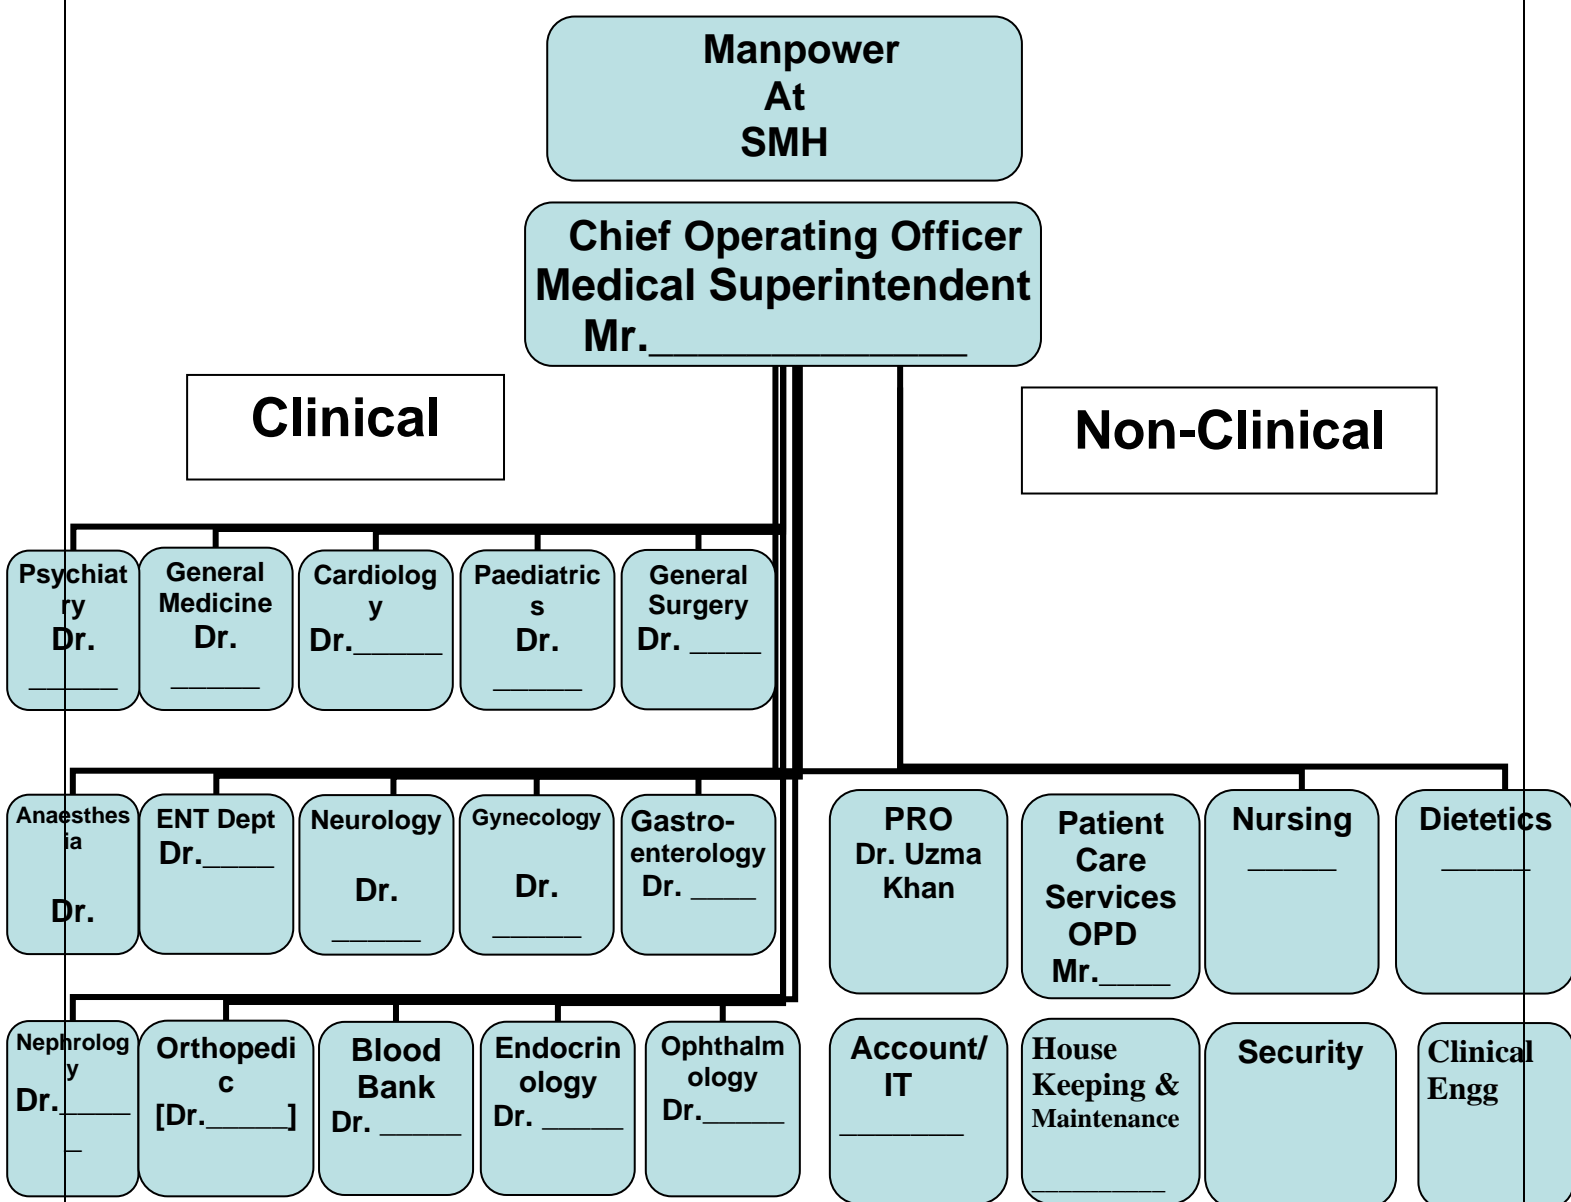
Manpower
At
SMH

Chief Operating Officer
Medical Superintendent
Mr.________________

Clinical

Non-Clinical

Psychiatry
Dr.
______

General Medicine
Dr.
______

Cardiology
Dr.______

Paediatrics
Dr.
______

General Surgery
Dr. _____

Anaesthesia
Dr.

ENT Dept
Dr._____

Neurology
Dr.
______

Gynecology
Dr.
______

Gastro-enterology
Dr. _____

Nephrology
Dr.______

Orthopedic
[Dr.______]

Blood Bank
Dr. ______

Endocrinology
Dr. ______

Ophthalmology
Dr.______

PRO
Dr. Uzma Khan

Patient Care Services OPD
Mr._____

Nursing
______

Dietetics
______

Account/ IT
________

House Keeping & Maintenance
_________

Security

Clinical Engg